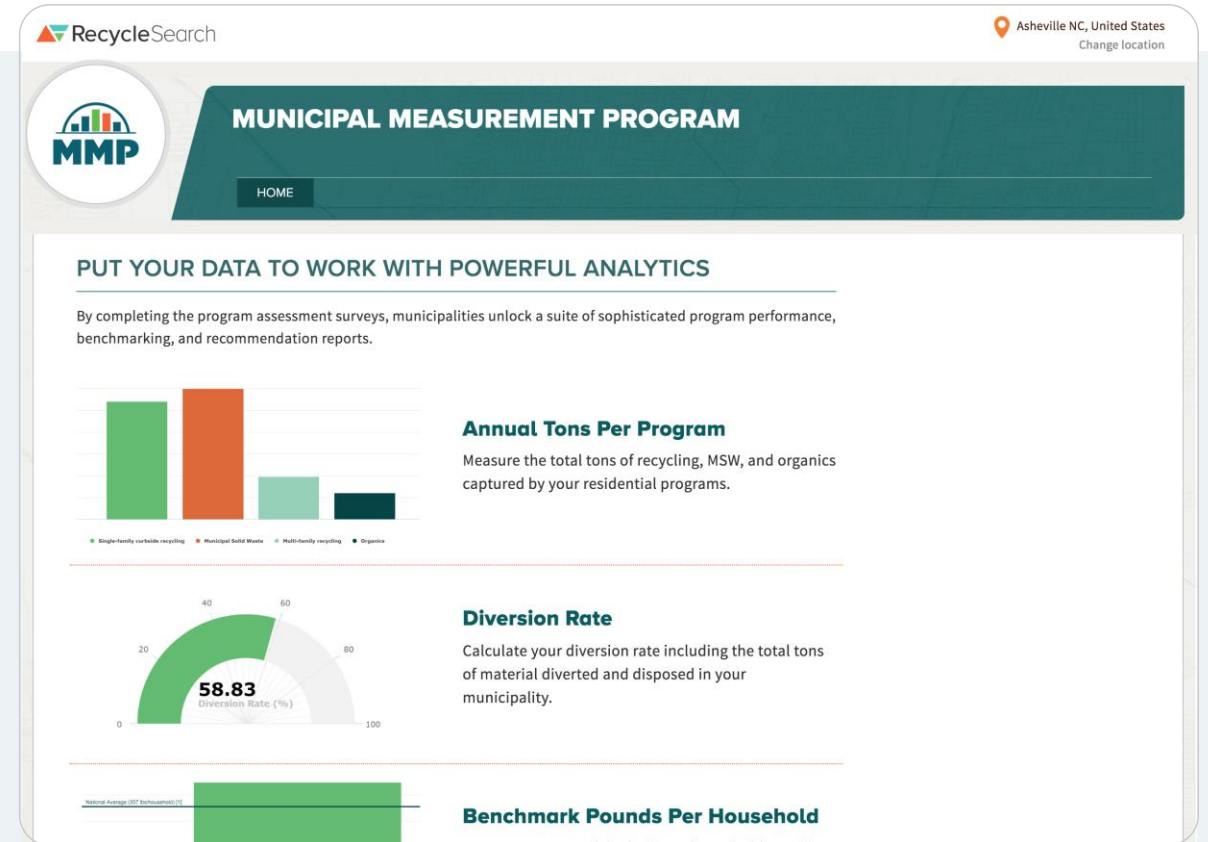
RecycleSearch

Asheville NC, United States
Change location

MMP

MUNICIPAL MEASUREMENT PROGRAM

HOME

PUT YOUR DATA TO WORK WITH POWERFUL ANALYTICS

By completing the program assessment surveys, municipalities unlock a suite of sophisticated program performance, benchmarking, and recommendation reports.

Single-family curbside recycling • Municipal Solid Waste • Multi-family recycling • Organics

Annual Tons Per Program

Measure the total tons of recycling, MSW, and organics captured by your residential programs.

0 20 40 60 80 100
58.83
Diversion Rate (%)

Diversion Rate

Calculate your diversion rate including the total tons of material diverted and disposed in your municipality.

National Average (357 lbs/household) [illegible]

Benchmark Pounds Per Household